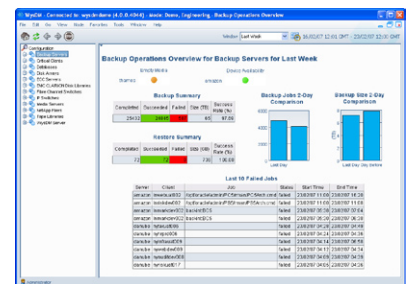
WysDM - Connected to wysdmdemo (4.0.0.4044) - Acme Demo, Engineering - Backup Operations Overview

File Edit Go View Mode Favorites Tools Window Help

Window Last Week

Computer
Backup Servers
Critical Items
Databases
Disk Arrays
ECC Servers
EMC CLARiiON Disk Libraries
Fibre Channel Switches
IP Switches
Jukebox Servers
NetApp Filers
Tape Libraries
WysDM Server

Backup Operations Overview for Backup Servers for Last Week

Errors/Warning
Device Availability
Storage
amazon

Backup Summary

| Completed | Succeeded | Failed | Size (TB) | Success Rate (%) |
|---|---|---|---|---|
| 29432 | 28599 | 833 | 65 | 97.06 |

Restore Summary

| Completed | Succeeded | Failed | Size (GB) | Success Rate (%) |
|---|---|---|---|---|
| 72 | 72 | 0 | 230 | 100.00 |

Backup Jobs 2-Day Comparison

Backup Size 2-Day Comparison

Last Day
Last Day
Day Before

Last 10 Failed Jobs

| Server | Client | Job | Status | Start Time | End Time |
|---|---|---|---|---|---|
| amazon | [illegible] | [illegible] | failed | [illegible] | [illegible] |
| amazon | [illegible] | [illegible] | failed | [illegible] | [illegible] |
| amazon | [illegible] | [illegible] | failed | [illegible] | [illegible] |
| amazon | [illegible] | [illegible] | failed | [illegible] | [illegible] |
| danube | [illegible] | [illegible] | failed | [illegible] | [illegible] |
| danube | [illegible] | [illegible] | failed | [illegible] | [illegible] |
| danube | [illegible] | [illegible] | failed | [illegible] | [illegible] |
| danube | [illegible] | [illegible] | failed | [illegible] | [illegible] |
| danube | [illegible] | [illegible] | failed | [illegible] | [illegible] |
| danube | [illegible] | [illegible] | failed | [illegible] | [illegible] |

Administrator